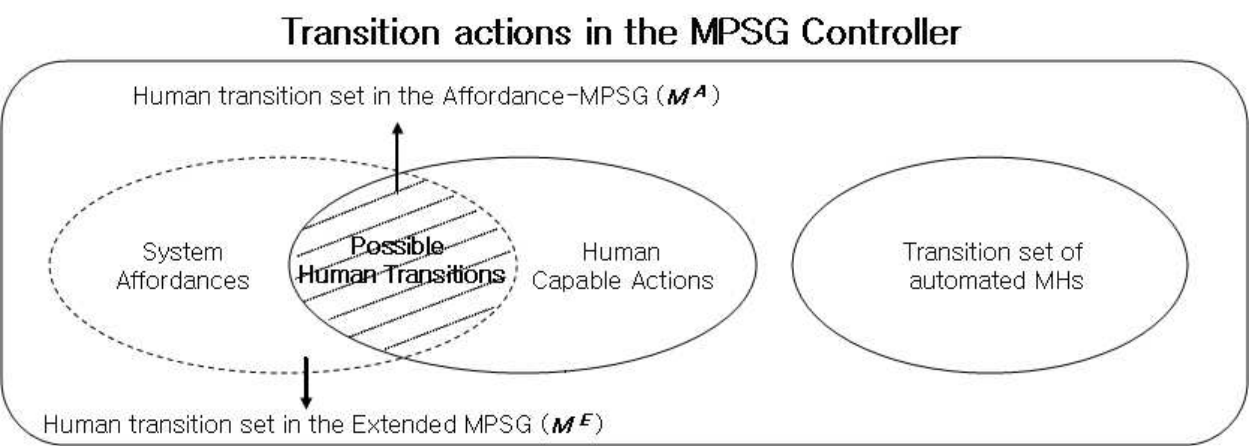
Transition actions in the MPSG Controller

Human transition set in the Affordance-MPSG ($M^A$)

System Affordances

Possible Human Transitions

Human Capable Actions

Transition set of automated MHs

Human transition set in the Extended MPSG ($M^E$)